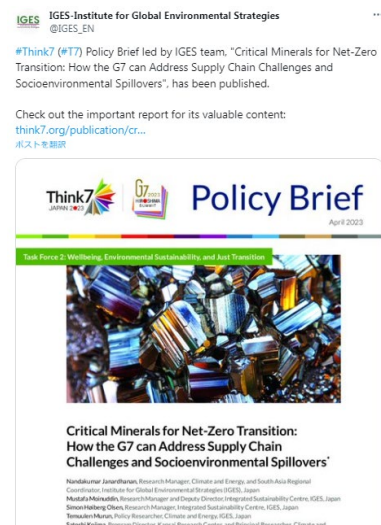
IGES

IGES-Institute for Global Environmental Strategies
@IGES_EN

#Think7 (#T7) Policy Brief led by IGES team, "Critical Minerals for Net-Zero Transition: How the G7 can Address Supply Chain Challenges and Socioenvironmental Spillovers", has been published.

Check out the important report for its valuable content:
think7.org/publication/cr...
ポストを翻訳

Think7 JAPAN 2023

G7 2023 HIROSHIMA SUMMIT

Policy Brief

April 2023

Task Force 2: Wellbeing, Environmental Sustainability, and Just Transition

Critical Minerals for Net-Zero Transition: How the G7 can Address Supply Chain Challenges and Socioenvironmental Spillovers¹

Nandakumar Janardhanan, Research Manager, Climate and Energy, and South Asia Regional Coordinator, Institute for Global Environmental Strategies (IGES), Japan
Mustafa Moinuddin, Research Manager and Deputy Director, Integrated Sustainability Centre, IGES, Japan
Simon Høiberg Olsen, Research Manager, Integrated Sustainability Centre, IGES, Japan
Temuulen Murun, Policy Researcher, Climate and Energy, IGES, Japan
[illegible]